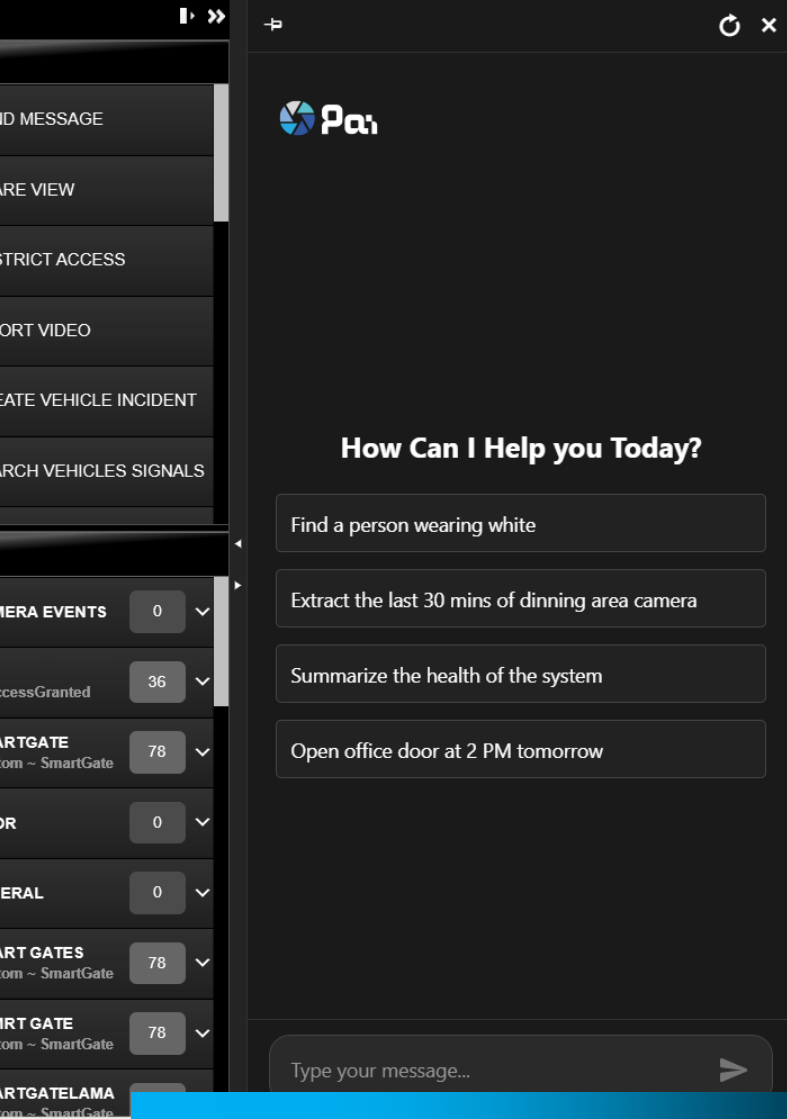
ND MESSAGE

ARE VIEW

STRICT ACCESS

ORT VIDEO

EATE VEHICLE INCIDENT

ARCH VEHICLES SIGNALS

MERA EVENTS 0

ccessGranted 36

ARTGATE
com ~ SmartGate 78

OR 0

ERAL 0

ART GATES
com ~ SmartGate 78

IRT GATE
com ~ SmartGate 78

ARTGATELAMA
com ~ SmartGate

Pai

How Can I Help you Today?

Find a person wearing white

Extract the last 30 mins of dinning area camera

Summarize the health of the system

Open office door at 2 PM tomorrow

Type your message...